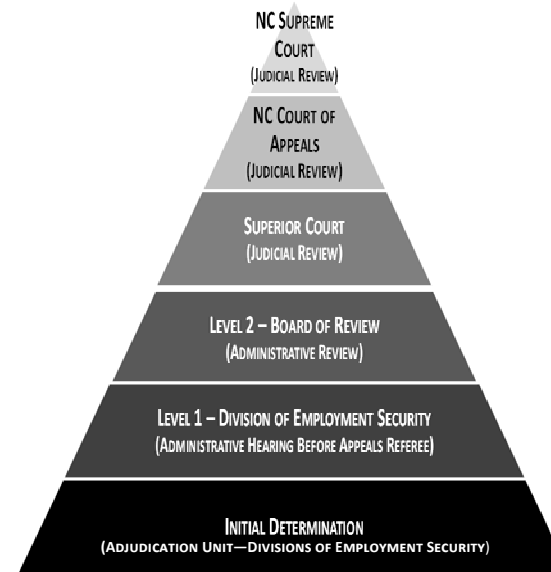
NC Supreme Court
(Judicial Review)

NC Court of Appeals
(Judicial Review)

Superior Court
(Judicial Review)

Level 2 – Board of Review
(Administrative Review)

Level 1 – Division of Employment Security
(Administrative Hearing Before Appeals Referee)

Initial Determination
(Adjudication Unit—Divisions of Employment Security)